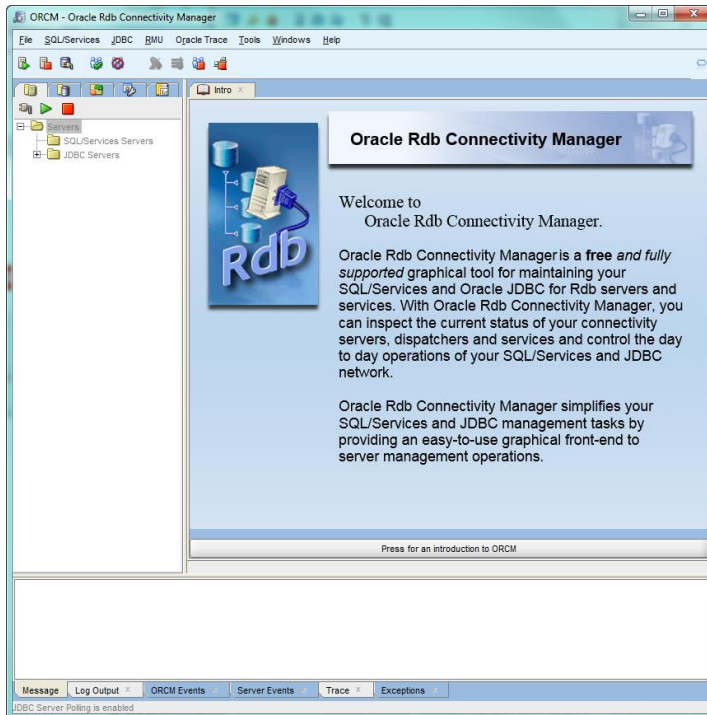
ORCM - Oracle Rdb Connectivity Manager

File SQL/Services JDBC RMU Oracle Trace Tools Windows Help

Servers
SQL/Services Servers
JDBC Servers

Intro

Oracle Rdb Connectivity Manager

Rdb

Welcome to
Oracle Rdb Connectivity Manager.

Oracle Rdb Connectivity Manager is a free and fully supported graphical tool for maintaining your SQL/Services and Oracle JDBC for Rdb servers and services. With Oracle Rdb Connectivity Manager, you can inspect the current status of your connectivity servers, dispatchers and services and control the day to day operations of your SQL/Services and JDBC network.

Oracle Rdb Connectivity Manager simplifies your SQL/Services and JDBC management tasks by providing an easy-to-use graphical front-end to server management operations.

Press for an introduction to ORCM

Message | Log Output | ORCM Events | Server Events | Trace | Exceptions

JDBC Server Polling is enabled